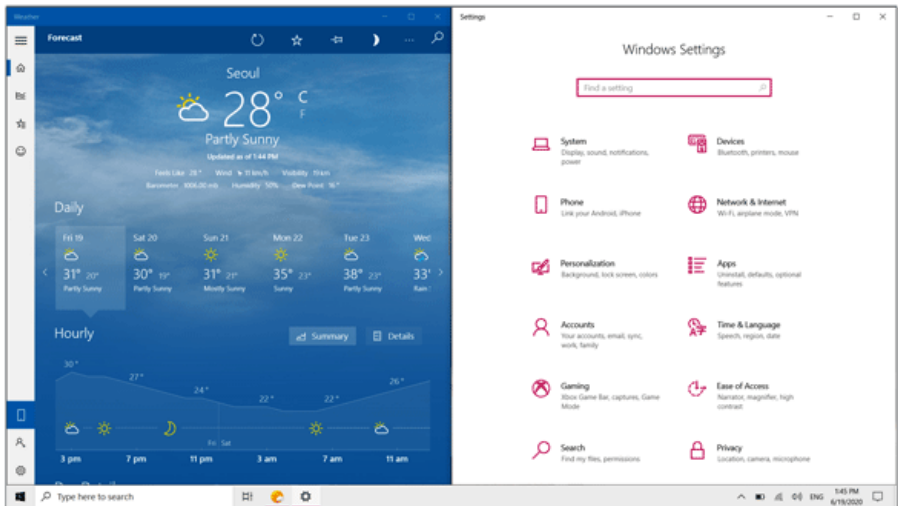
Weather

Forecast

Seoul
28 °C
F
Partly Sunny
Updated as of 1:44 PM
Feels Like 26° Wind 11 km/h Visibility 11 km
Barometer 1006.00 mb Humidity 50% Dew Point 16°

Daily

| Fri 19 | Sat 20 | Sun 21 | Mon 22 | Tue 23 | Wed |
|---|---|---|---|---|---|
| 31° 20° | 30° 19° | 31° 21° | 35° 23° | 38° 23° | 33° |
| Partly Sunny | Partly Sunny | Mostly Sunny | Sunny | Partly Sunny | Rain |

Hourly
Summary Details

30° 27° 24° 22° 22° 26°

Fri Sat

3 pm 7 pm 11 pm 3 am 7 am 11 am

Settings

Windows Settings

Find a setting

System
Display, sound, notifications, power

Devices
Bluetooth, printers, mouse

Phone
Link your Android, iPhone

Network & Internet
Wi-Fi, airplane mode, VPN

Personalization
Background, lock screen, colors

Apps
Uninstall, defaults, optional features

Accounts
Your accounts, email, sync, work, family

Time & Language
Speech, region, date

Gaming
Xbox Game Bar, captures, Game Mode

Ease of Access
Narrator, magnifier, high contrast

Search
Find my files, permissions

Privacy
Location, camera, microphone

Type here to search

ENG 1:45 PM 6/19/2020